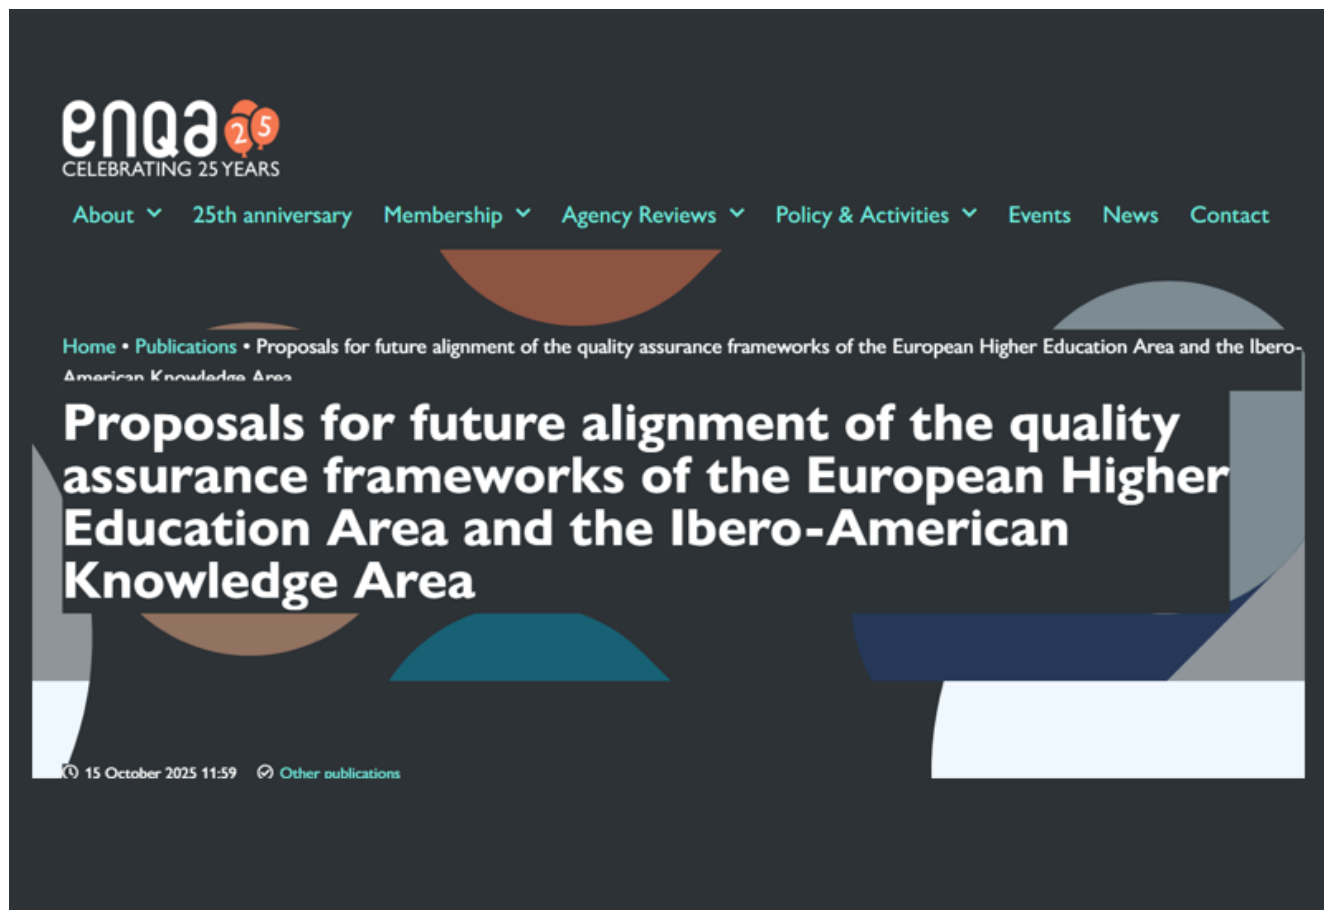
enqa 25
CELEBRATING 25 YEARS

About 25th anniversary Membership Agency Reviews Policy & Activities Events News Contact

Home • Publications • Proposals for future alignment of the quality assurance frameworks of the European Higher Education Area and the Ibero-American Knowledge Area

Proposals for future alignment of the quality assurance frameworks of the European Higher Education Area and the Ibero-American Knowledge Area

15 October 2025 11:59 Other publications